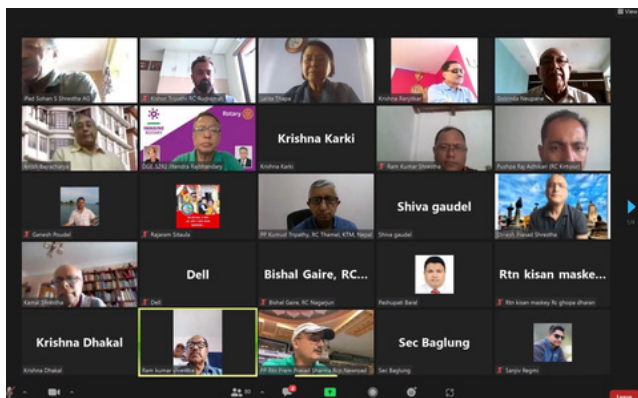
IPast Sohan S Shrestha AG
Rotary
Kumar Tripathi RC Rudrapur
Lalita Thapa
Krishna Ranjitkar
Gobinda Neupane
Krishna Karki
Krishna Karki
Ram Kumar Shrestha
Pushpa Raj Adhikari (RC Kirtipur)
DGE 3292 Ramendra Rajbhandary
Shiva gaudel
Ganesh Poudel
Rajaram Sitaula
PP Kumud Tripathy, RC Thamel, KTM, Nepal
Shiva gaudel
Dinesh Prasad Shrestha
Dell
Bishal Gaire, RC...
Rtn kisan maske...
Kamal Shrestha
Dell
Bishal Gaire, RC Nagarjun
Pashupati Baral
Rtn kisan maskey Rc ghopa dharan
Krishna Dhakal
Sec Baglung
Krishna Dhakal
Ram kumar shrestha
PP Rtn Prem Prasad Sharma Rcs Newroad
Sec Baglung
Sanjiv Regmi
Leave